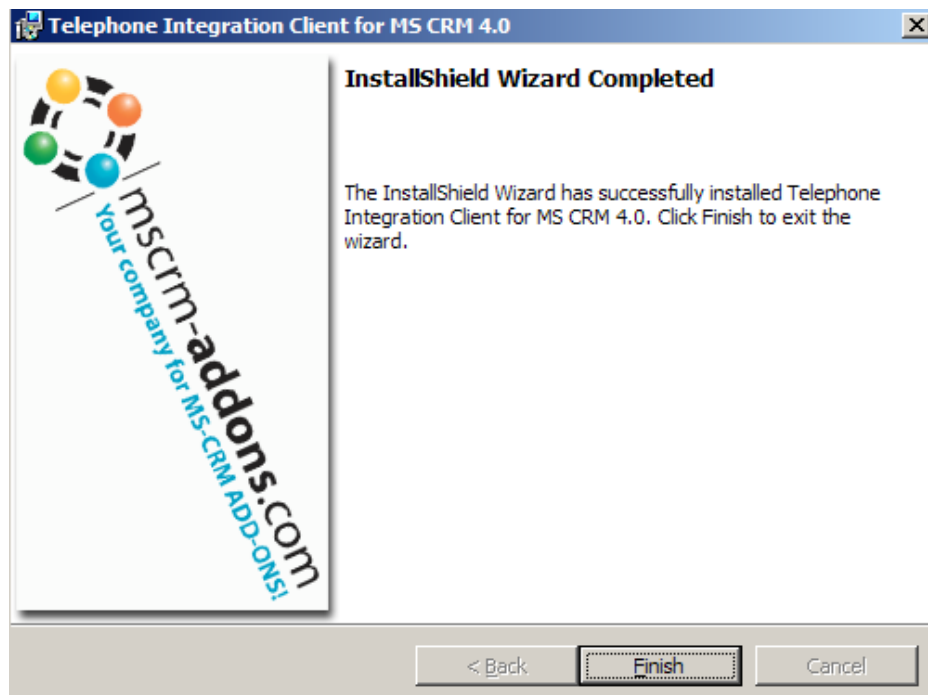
Telephone Integration Client for MS CRM 4.0

mscrm-addons.com
Your company for MS-CRM ADD-ONS!

InstallShield Wizard Completed

The InstallShield Wizard has successfully installed Telephone Integration Client for MS CRM 4.0. Click Finish to exit the wizard.

< Back Finish Cancel